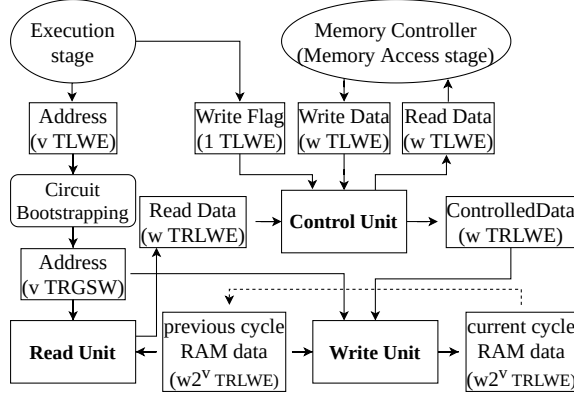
Execution stage

Memory Controller (Memory Access stage)

Address (v TLWE)

Write Flag (1 TLWE)

Write Data (w TLWE)

Read Data (w TLWE)

Circuit Bootstrapping

Read Data (w TRLWE)

Control Unit

ControlledData (w TRLWE)

Address (v TRGSW)

Read Unit

previous cycle RAM data ($w2^v$ TRLWE)

Write Unit

current cycle RAM data ($w2^v$ TRLWE)